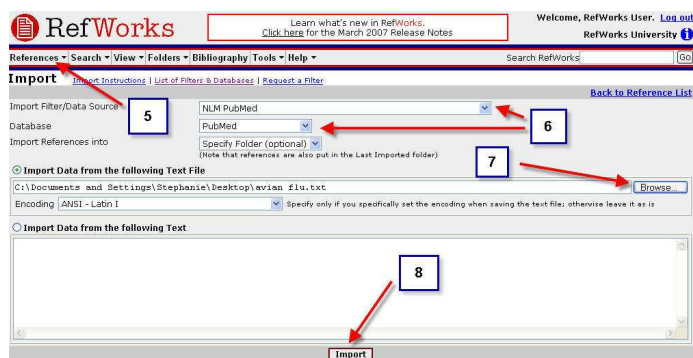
RefWorks

Learn what's new in RefWorks.
Click here for the March 2007 Release Notes

Welcome, RefWorks User. Log out
RefWorks University

References ▾ Search ▾ View ▾ Folders ▾ Bibliography Tools ▾ Help ▾

Search RefWorks Go

Import

Import Instructions | List of Filters & Databases | Request a Filter

Back to Reference List

Import Filter/Data Source NLM PubMed

Database PubMed

Import References into Specify Folder (optional)
(Note that references are also put in the Last Imported folder)

5

6

7

Import Data from the following Text File

C:\Documents and Settings\Stephanie\Desktop\avian flu.txt Browse...

Encoding ANSI - Latin I Specify only if you specifically set the encoding when saving the text file; otherwise leave it as is

Import Data from the following Text

8

Import